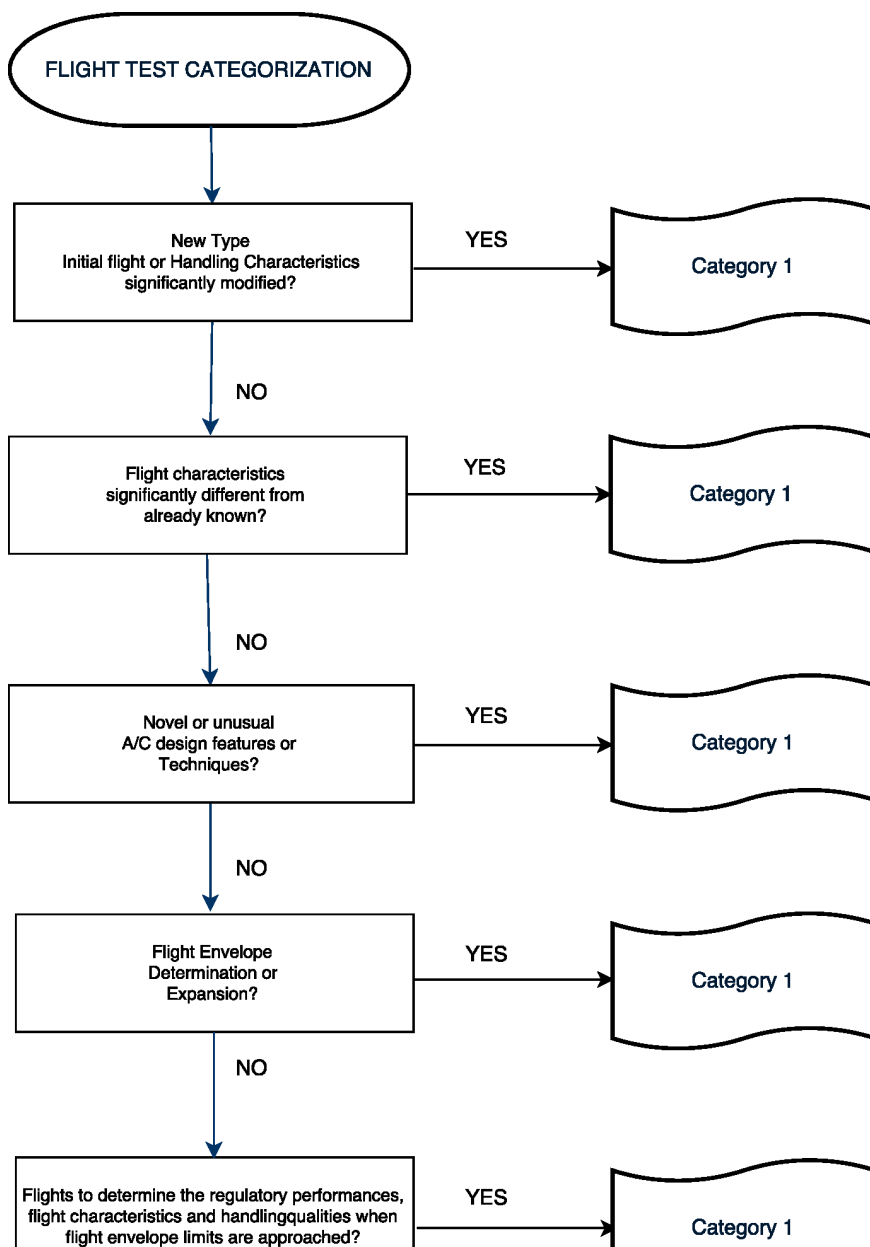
FLIGHT TEST CATEGORIZATION

New Type
Initial flight or Handling Characteristics significantly modified?

YES

Category 1

NO

Flight characteristics significantly different from already known?

YES

Category 1

NO

Novel or unusual A/C design features or Techniques?

YES

Category 1

NO

Flight Envelope Determination or Expansion?

YES

Category 1

NO

Flights to determine the regulatory performances, flight characteristics and handlingqualities when flight envelope limits are approached?

YES

Category 1